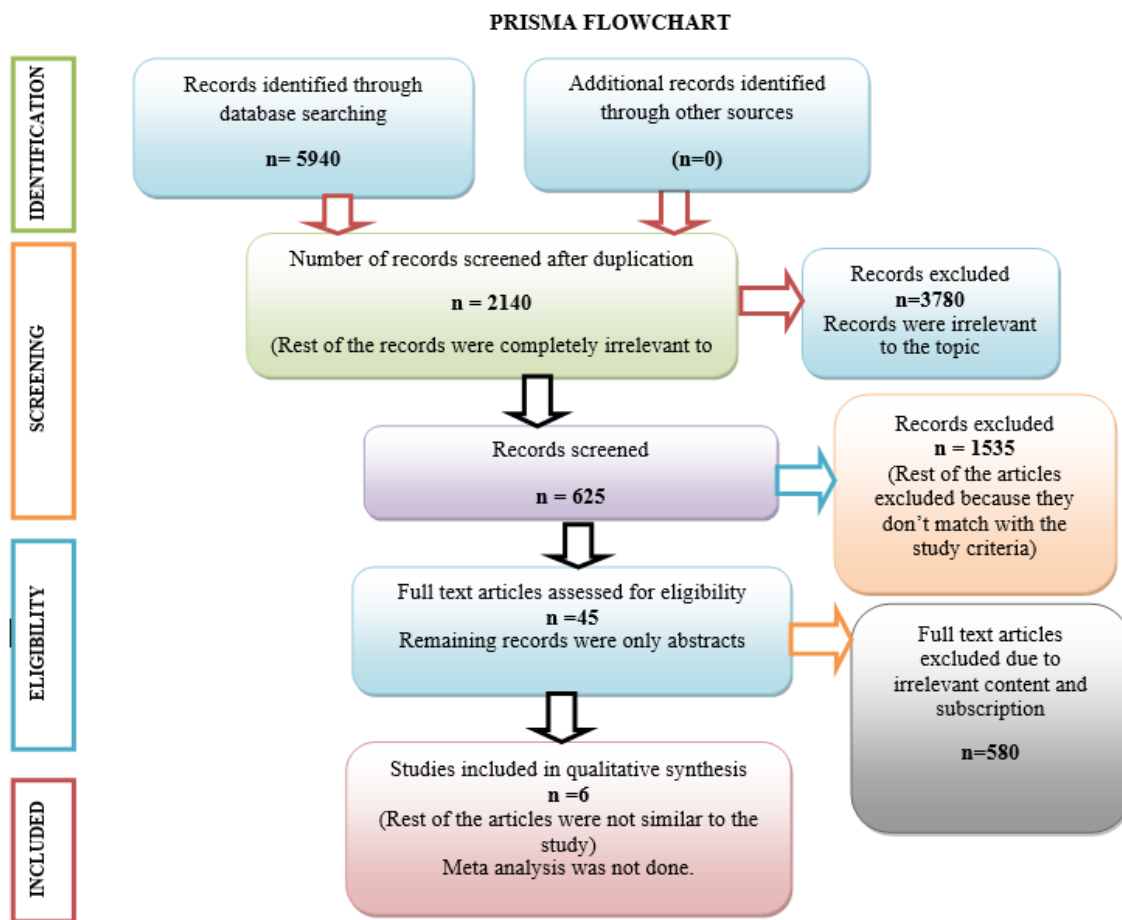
PRISMA FLOWCHART

IDENTIFICATION

Records identified through database searching

n= 5940

Additional records identified through other sources

(n=0)

SCREENING

Number of records screened after duplication

n = 2140

(Rest of the records were completely irrelevant to

Records excluded
n=3780
Records were irrelevant to the topic

Records screened

n = 625

Records excluded
n = 1535
(Rest of the articles excluded because they don't match with the study criteria)

ELIGIBILITY

Full text articles assessed for eligibility
n =45
Remaining records were only abstracts

Full text articles excluded due to irrelevant content and subscription

n=580

INCLUDED

Studies included in qualitative synthesis
n =6
(Rest of the articles were not similar to the study)
Meta analysis was not done.